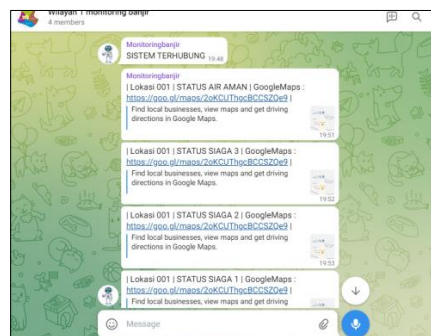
Wilayah 1 monitoring banjir
4 members

Monitoringbanjir
SISTEM TERHUBUNG 19:48

Monitoringbanjir
| Lokasi 001 | STATUS AIR AMAN | GoogleMaps : https://goo.gl/maps/2oKCUThgcBCCSZOe9 |
Find local businesses, view maps and get driving directions in Google Maps.
19:51

| Lokasi 001 | STATUS SIAGA 3 | GoogleMaps : https://goo.gl/maps/2oKCUThgcBCCSZOe9 |
Find local businesses, view maps and get driving directions in Google Maps.
19:52

| Lokasi 001 | STATUS SIAGA 2 | GoogleMaps : https://goo.gl/maps/2oKCUThgcBCCSZOe9 |
Find local businesses, view maps and get driving directions in Google Maps.
19:53

| Lokasi 001 | STATUS SIAGA 1 | GoogleMaps : https://goo.gl/maps/2oKCUThgcBCCSZOe9 |
Find local businesses, view maps and get driving

Message